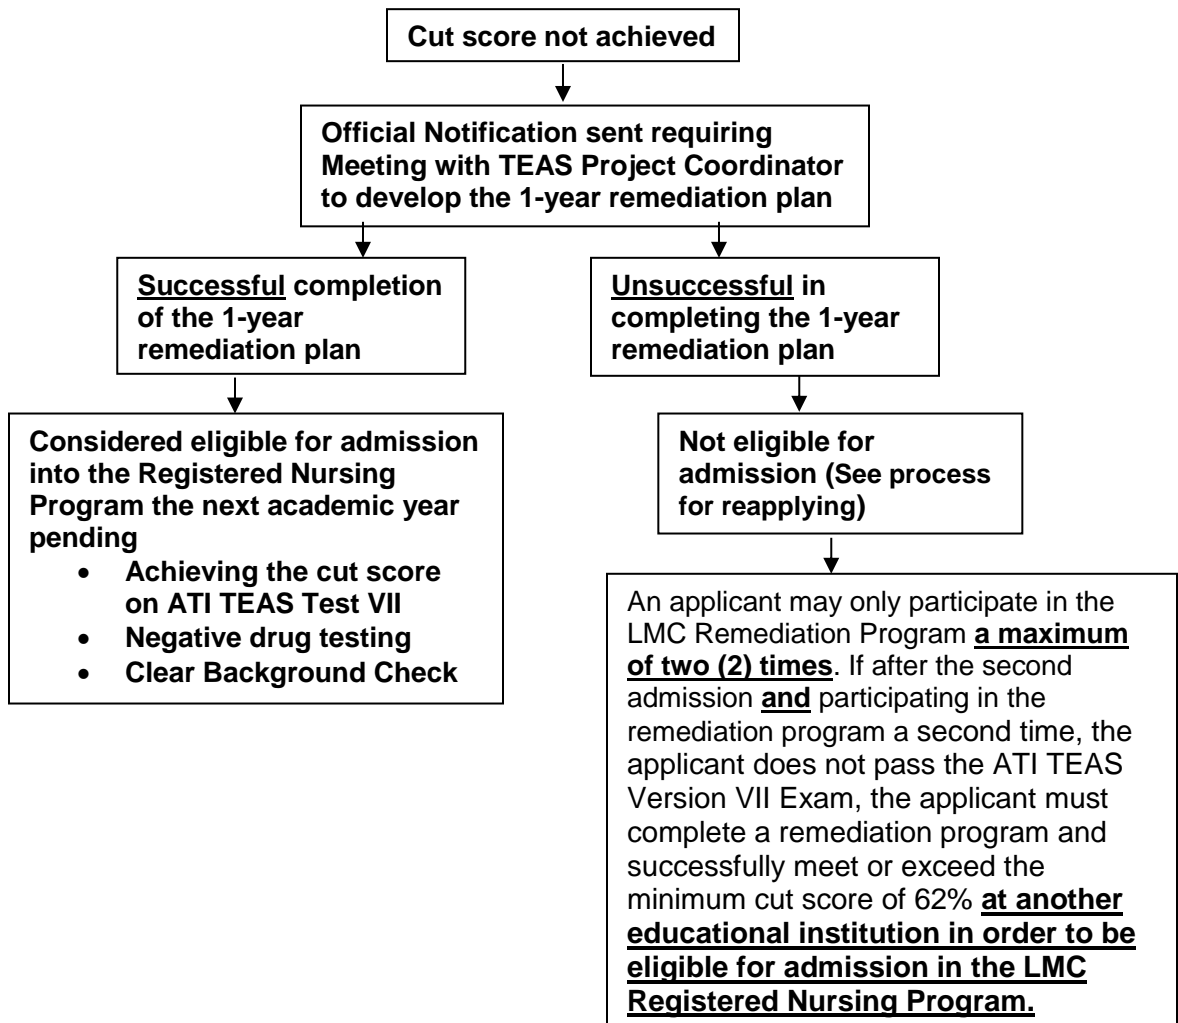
Cut score not achieved

Official Notification sent requiring Meeting with TEAS Project Coordinator to develop the 1-year remediation plan

Successful completion of the 1-year remediation plan

Unsuccessful in completing the 1-year remediation plan

Considered eligible for admission into the Registered Nursing Program the next academic year pending

- Achieving the cut score on ATI TEAS Test VII
- Negative drug testing
- Clear Background Check

Not eligible for admission (See process for reapplying)

An applicant may only participate in the LMC Remediation Program a maximum of two (2) times. If after the second admission and participating in the remediation program a second time, the applicant does not pass the ATI TEAS Version VII Exam, the applicant must complete a remediation program and successfully meet or exceed the minimum cut score of 62% at another educational institution in order to be eligible for admission in the LMC Registered Nursing Program.